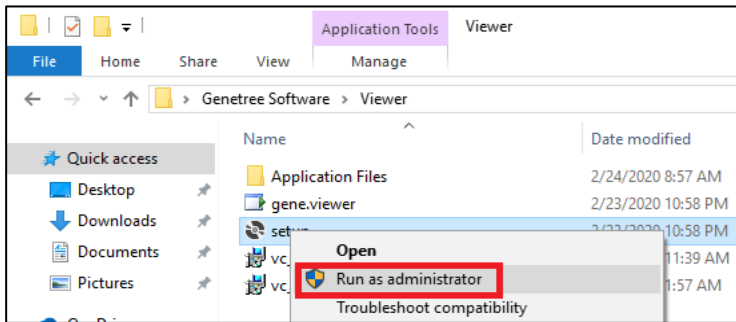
Application Tools
Viewer
File
Home
Share
View
Manage
Genetree Software > Viewer
Name
Date modified
Quick access
Desktop
Downloads
Documents
Pictures
Application Files
2/24/2020 8:57 AM
gene.viewer
2/23/2020 10:58 PM
setup
2/23/2020 10:58 PM
vc_
11:39 AM
vc_
1:57 AM
Open
Run as administrator
Troubleshoot compatibility